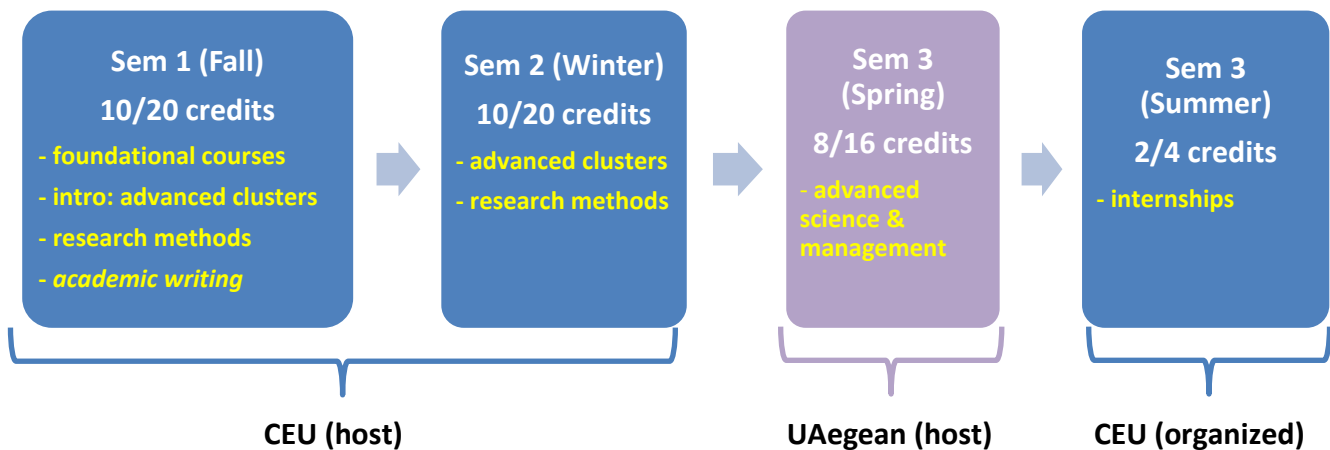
Sem 1 (Fall)
10/20 credits
- foundational courses
- intro: advanced clusters
- research methods
- *academic writing*

Sem 2 (Winter)
10/20 credits
- advanced clusters
- research methods

Sem 3 (Spring)
8/16 credits
- advanced science & management

Sem 3 (Summer)
2/4 credits
- internships

CEU (host)

UAegean (host)

CEU (organized)